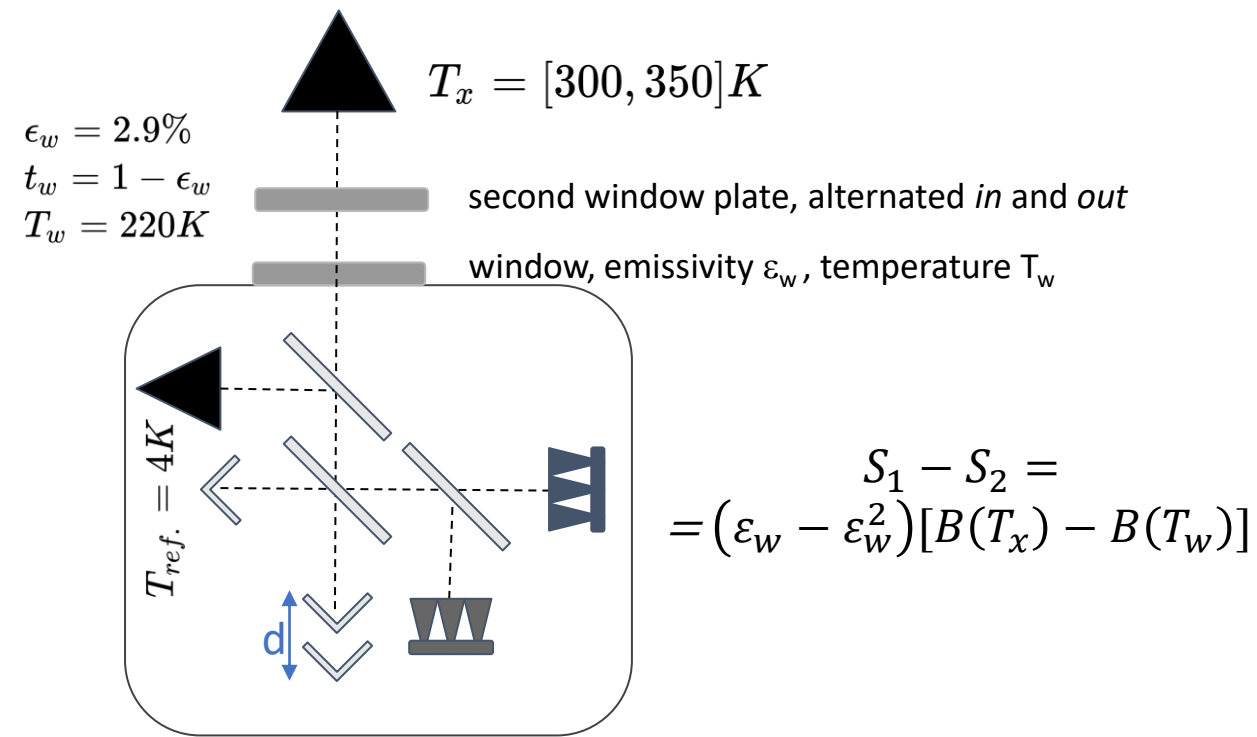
$T_x = [300, 350]K$

$\epsilon_w = 2.9\%$
$t_w = 1 - \epsilon_w$
$T_w = 220K$

second window plate, alternated *in* and *out*

window, emissivity $\varepsilon_w$, temperature $T_w$

$T_{ref.} = 4K$

d

$S_1 - S_2 =$
$= (\varepsilon_w - \varepsilon_w^2)[B(T_x) - B(T_w)]$